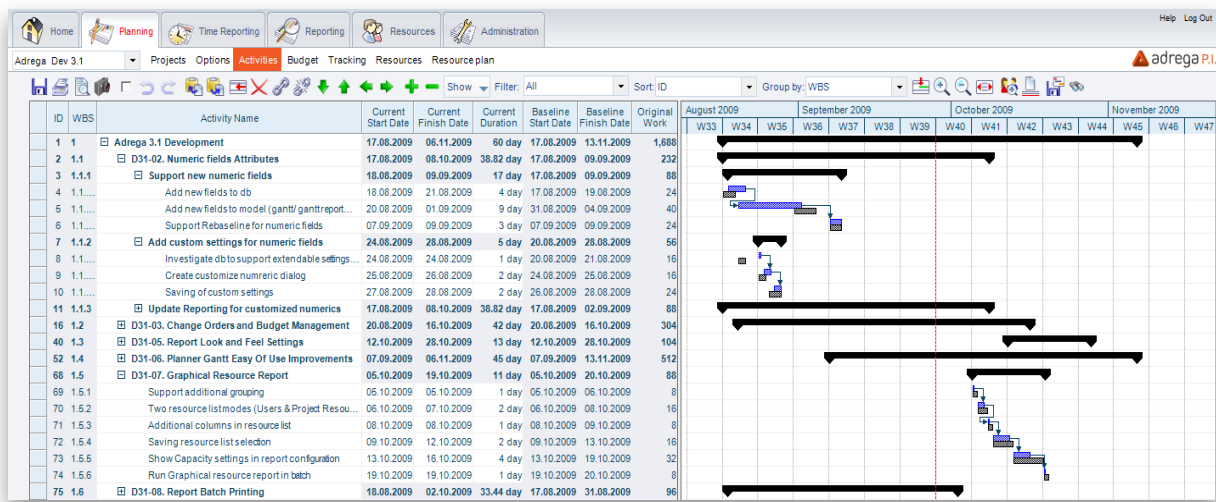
Home | Planning | Time Reporting | Reporting | Resources | Administration

Help Log Out

Adrega Dev 3.1

Projects Options Activities Budget Tracking Resources Resource plan

adrega P.I.

Show Filter: All Sort: ID Group by: WBS

| ID | WBS | Activity Name | Current Start Date | Current Finish Date | Current Duration | Baseline Start Date | Baseline Finish Date | Original Work |
|---|---|---|---|---|---|---|---|---|
| 1 | 1 | Adrega 3.1 Development | 17.08.2009 | 06.11.2009 | 60 day | 17.08.2009 | 13.11.2009 | 1,688 |
| 2 | 1.1 | D31-02. Numeric fields Attributes | 17.08.2009 | 08.10.2009 | 38.82 day | 17.08.2009 | 09.09.2009 | 232 |
| 3 | 1.1.1 | Support new numeric fields | 18.08.2009 | 09.09.2009 | 17 day | 17.08.2009 | 09.09.2009 | 88 |
| 4 | 1.1.... | Add new fields to db | 18.08.2009 | 21.08.2009 | 4 day | 17.08.2009 | 19.08.2009 | 24 |
| 5 | 1.1.... | Add new fields to model (gantt/ ganttreport... | 20.08.2009 | 01.09.2009 | 9 day | 31.08.2009 | 04.09.2009 | 40 |
| 6 | 1.1.... | Support Rebaseline for numeric fields | 07.09.2009 | 09.09.2009 | 3 day | 07.09.2009 | 09.09.2009 | 24 |
| 7 | 1.1.2 | Add custom settings for numeric fields | 24.08.2009 | 28.08.2009 | 5 day | 20.08.2009 | 28.08.2009 | 56 |
| 8 | 1.1.... | Investigate db to support extendable settings... | 24.08.2009 | 24.08.2009 | 1 day | 20.08.2009 | 21.08.2009 | 16 |
| 9 | 1.1.... | Create customize numreric dialog | 25.08.2009 | 26.08.2009 | 2 day | 24.08.2009 | 25.08.2009 | 16 |
| 10 | 1.1.... | Saving of custom settings | 27.08.2009 | 28.08.2009 | 2 day | 26.08.2009 | 28.08.2009 | 24 |
| 11 | 1.1.3 | Update Reporting for customized numerics | 17.08.2009 | 08.10.2009 | 38.82 day | 17.08.2009 | 02.09.2009 | 88 |
| 16 | 1.2 | D31-03. Change Orders and Budget Management | 20.08.2009 | 16.10.2009 | 42 day | 20.08.2009 | 16.10.2009 | 304 |
| 40 | 1.3 | D31-05. Report Look and Feel Settings | 12.10.2009 | 28.10.2009 | 13 day | 12.10.2009 | 28.10.2009 | 104 |
| 52 | 1.4 | D31-06. Planner Gantt Easy Of Use Improvements | 07.09.2009 | 06.11.2009 | 45 day | 07.09.2009 | 13.11.2009 | 512 |
| 68 | 1.5 | D31-07. Graphical Resource Report | 05.10.2009 | 19.10.2009 | 11 day | 05.10.2009 | 20.10.2009 | 88 |
| 69 | 1.5.1 | Support additional grouping | 05.10.2009 | 05.10.2009 | 1 day | 05.10.2009 | 06.10.2009 | 8 |
| 70 | 1.5.2 | Two resource list modes (Users & Project Resou... | 06.10.2009 | 07.10.2009 | 2 day | 06.10.2009 | 08.10.2009 | 16 |
| 71 | 1.5.3 | Additional columns in resource list | 08.10.2009 | 08.10.2009 | 1 day | 08.10.2009 | 09.10.2009 | 8 |
| 72 | 1.5.4 | Saving resource list selection | 09.10.2009 | 12.10.2009 | 2 day | 09.10.2009 | 13.10.2009 | 16 |
| 73 | 1.5.5 | Show Capacity settings in report configuration | 13.10.2009 | 16.10.2009 | 4 day | 13.10.2009 | 19.10.2009 | 32 |
| 74 | 1.5.6 | Run Graphical resource report in batch | 19.10.2009 | 19.10.2009 | 1 day | 19.10.2009 | 20.10.2009 | 8 |
| 75 | 1.6 | D31-08. Report Batch Printing | 18.08.2009 | 02.10.2009 | 33.44 day | 17.08.2009 | 31.08.2009 | 96 |

August 2009 September 2009 October 2009 November 2009
W33 W34 W35 W36 W37 W38 W39 W40 W41 W42 W43 W44 W45 W46 W47